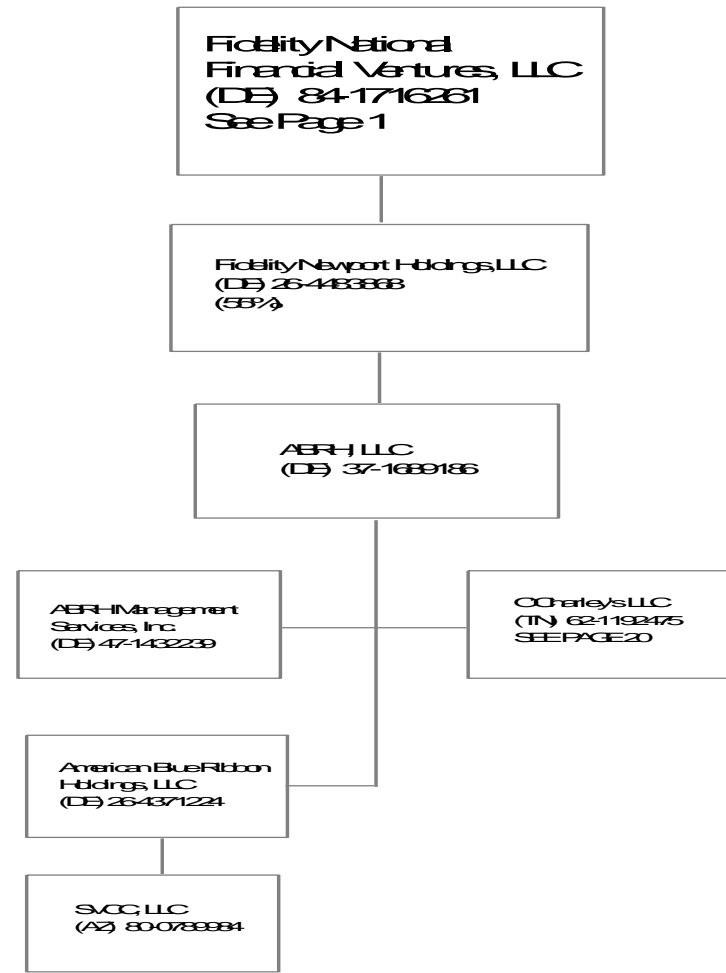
Fidelity National Financial Ventures, LLC (DE) 84-1716261 See Page 1

Fidelity Newport Holdings, LLC (DE) 26-4463868 (56%)

ABRH, LLC (DE) 37-1689186

ABRH Management Services, Inc. (DE) 47-1432239

O'Charley's LLC (TN) 62-1192475 SEE PAGE 20

American Blue Ribbon Holdings, LLC (DE) 26-4371224

SVOC, LLC (AZ) 80-0789984